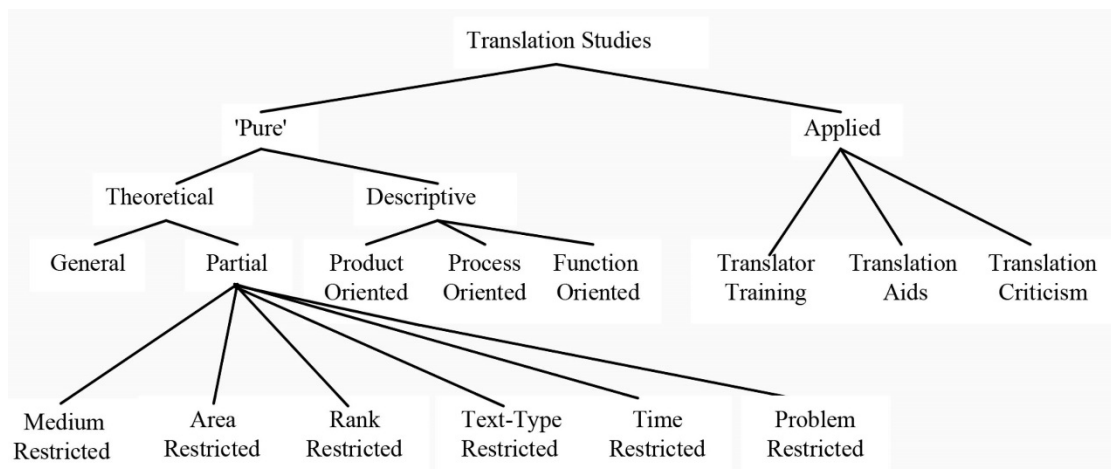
Translation Studies

'Pure'

Applied

Theoretical

Descriptive

General

Partial

Product Oriented

Process Oriented

Function Oriented

Translator Training

Translation Aids

Translation Criticism

Medium Restricted

Area Restricted

Rank Restricted

Text-Type Restricted

Time Restricted

Problem Restricted